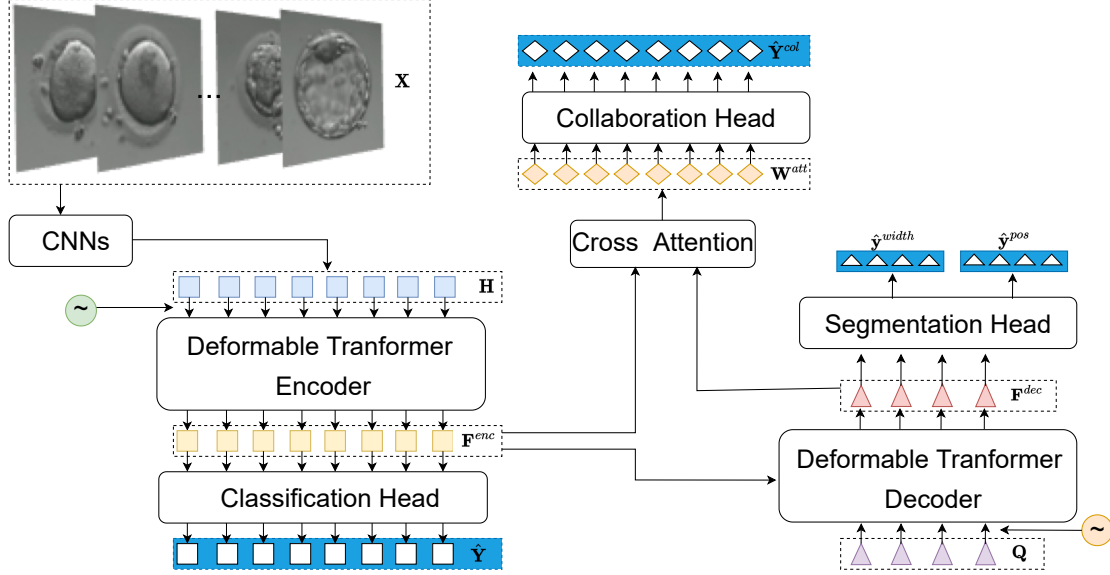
$\mathbf{X}$

...

CNNs

$\mathbf{H}$

~

Deformable Tranformer Encoder

$\mathbf{F}^{enc}$

Classification Head

$\hat{\mathbf{Y}}$

$\hat{\mathbf{Y}}^{col}$

Collaboration Head

$\mathbf{W}^{att}$

Cross Attention

$\hat{\mathbf{y}}^{width}$

$\hat{\mathbf{y}}^{pos}$

Segmentation Head

$\mathbf{F}^{dec}$

Deformable Tranformer Decoder

~

$\mathbf{Q}$